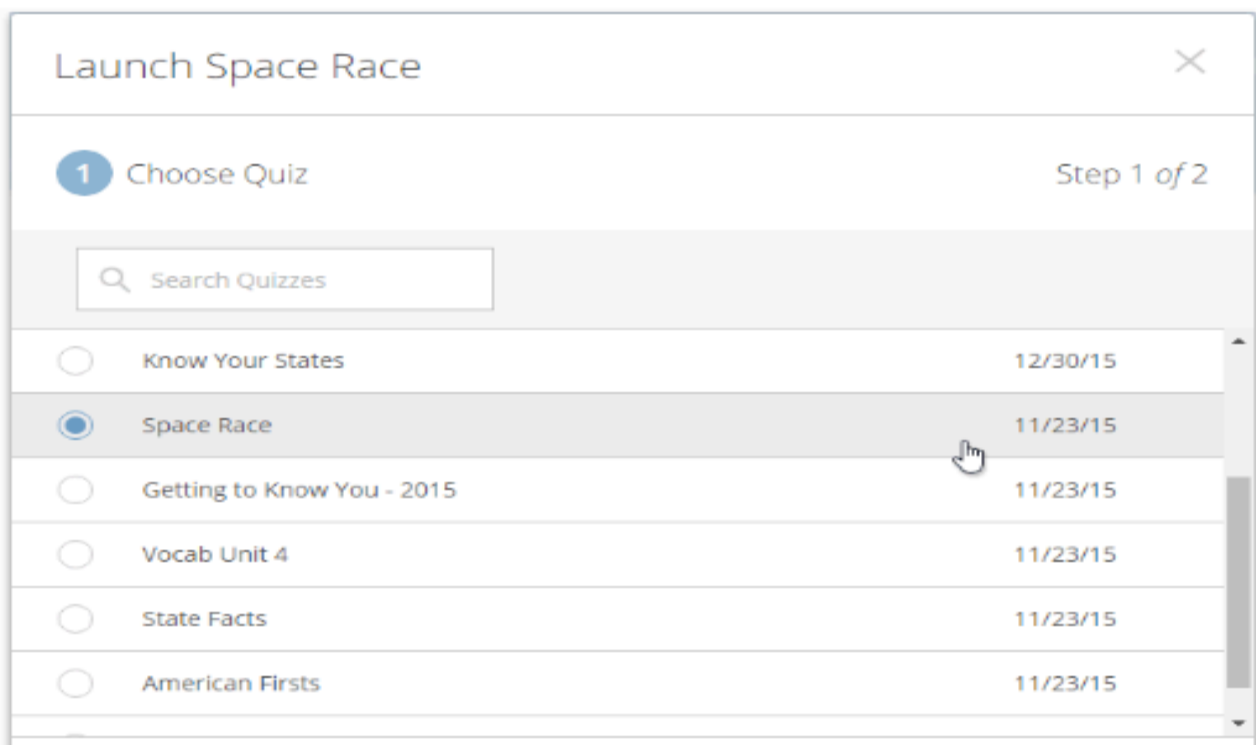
Launch Space Race

1 Choose Quiz

Step 1 of 2

Search Quizzes

| | |
|---|---|
| Know Your States | 12/30/15 |
| Space Race | 11/23/15 |
| Getting to Know You - 2015 | 11/23/15 |
| Vocab Unit 4 | 11/23/15 |
| State Facts | 11/23/15 |
| American Firsts | 11/23/15 |